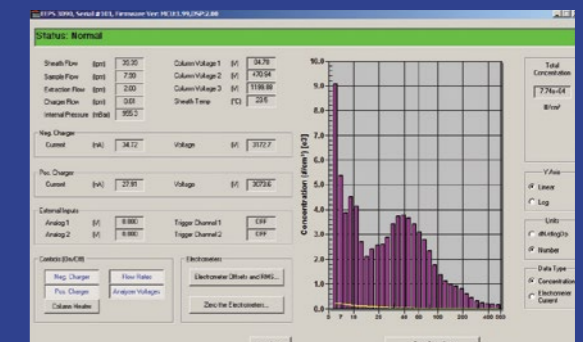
EEPS 3090, Serial # 101, Firmware Ver: HC1E1.99,DSP2.00

Status: Normal

Sheath Flow (lpm) 20.35
Sample Flow (lpm) 7.00
Extraction Flow (lpm) 2.00
Charger Flow (lpm) 0.01
Internal Pressure (mBar) 955.2

Column Voltage 1 (V) 84.79
Column Voltage 2 (V) 470.64
Column Voltage 3 (V) 1186.88
Sheath Temp (°C) 23.6

Neg. Charger
Current (nA) 34.72
Voltage (V) 3172.7

Pos. Charger
Current (nA) 27.81
Voltage (V) 3073.6

External Inputs
Analog 1 (V) 0.000
Analog 2 (V) 0.000
Trigger Channel 1 OFF
Trigger Channel 2 OFF

Controls (On/Off)
Neg. Charger
Pos. Charger
Column Heater
Flow Rates
Analyzer Voltages

Electrometers
Electrometer Offsets and RMS...
Zero the Electrometers...

10.0
9.0
8.0
7.0
6.0
5.0
4.0
3.0
2.0
1.0
0.0

Concentration (dN/dlogDp) [e3]

5 7 10 15 20 30 40 50 60 100 200 300 400 500

Total Concentration
7.74e+04
#/cm³

Y Axis
Linear
Log

Units
dN/dlogDp
Number

Data Type
Concentration
Electrometer Current